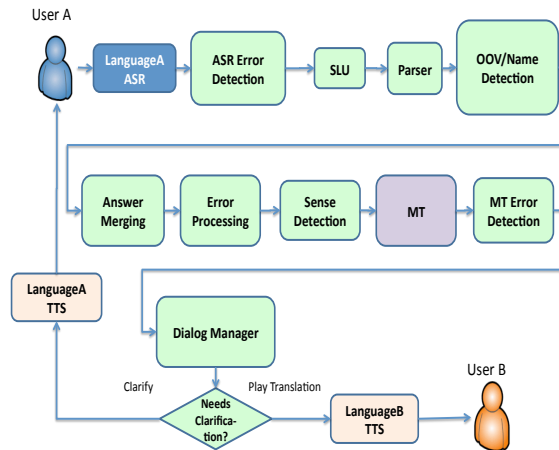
User A

LanguageA ASR

ASR Error Detection

SLU

Parser

OOV/Name Detection

Answer Merging

Error Processing

Sense Detection

MT

MT Error Detection

LanguageA TTS

Dialog Manager

Clarify

Play Translation

Needs Clarification?

LanguageB TTS

User B